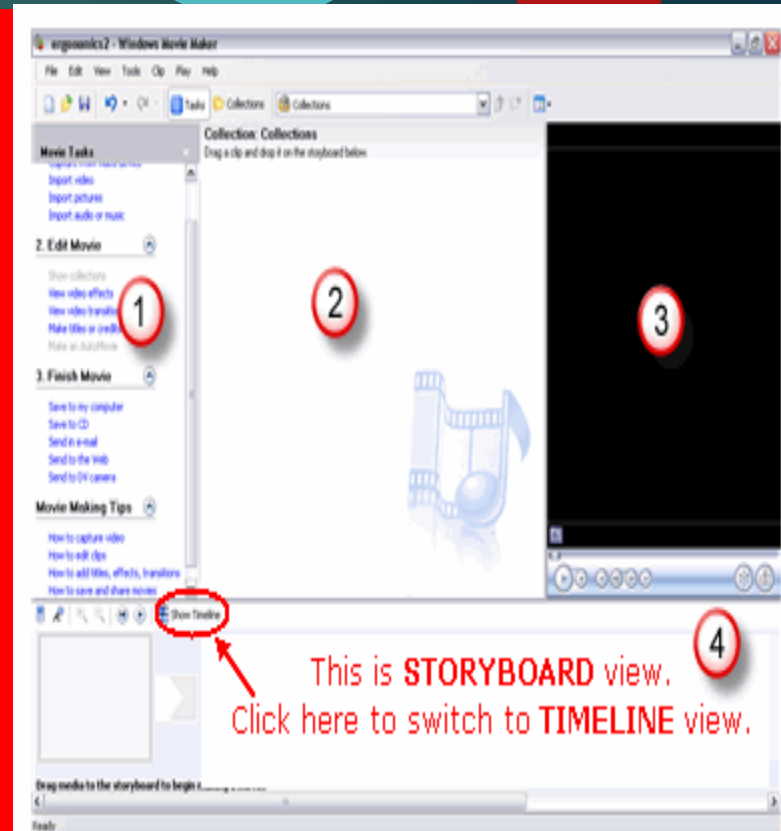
ergonomics2 - Windows Movie Maker

File Edit View Tools Clip Play Help

Tasks Collections Collections

Movie Tasks

Import video
Import pictures
Import audio or music

2. Edit Movie

Show collections
View video effects
View video transitions
Make titles or credits
Make an AutoMovie

3. Finish Movie

Save to my computer
Save to CD
Send in e-mail
Send to the Web
Send to DV camera

Movie Making Tips

How to capture video
How to edit clips
How to add titles, effects, transitions
How to save and share movies

Collection: Collections
Drag a clip and drop it on the storyboard below

1

2

3

4

Show Timeline

This is STORYBOARD view.
Click here to switch to TIMELINE view.

Drag media to the storyboard to begin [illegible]

Ready